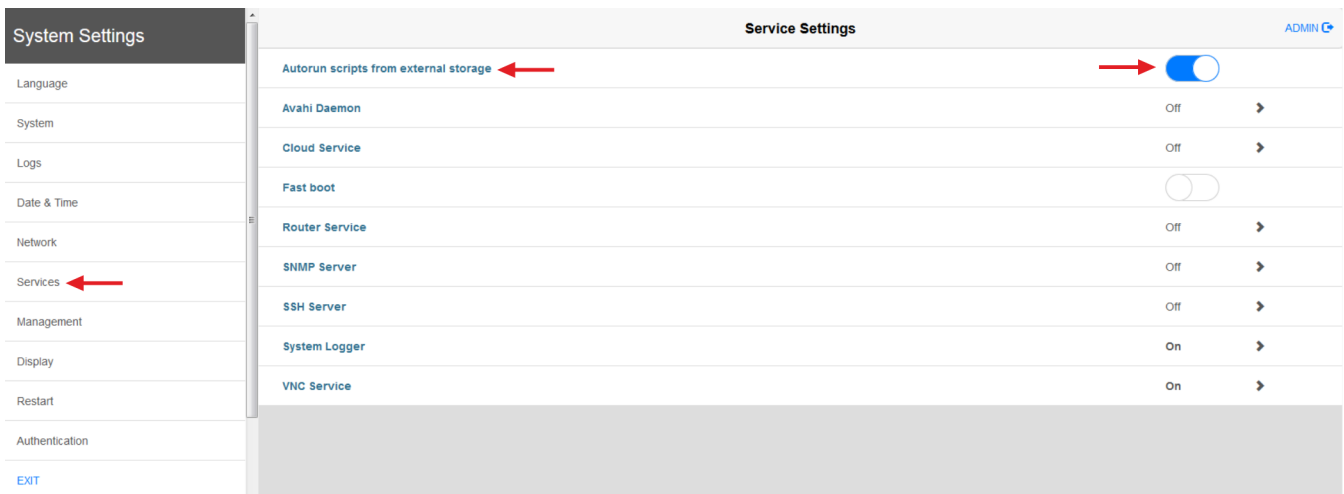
System Settings

Language

System

Logs

Date & Time

Network

Services

Management

Display

Restart

Authentication

EXIT

Service Settings

ADMIN

Autorun scripts from external storage

Avahi Daemon Off

Cloud Service Off

Fast boot

Router Service Off

SNMP Server Off

SSH Server Off

System Logger On

VNC Service On